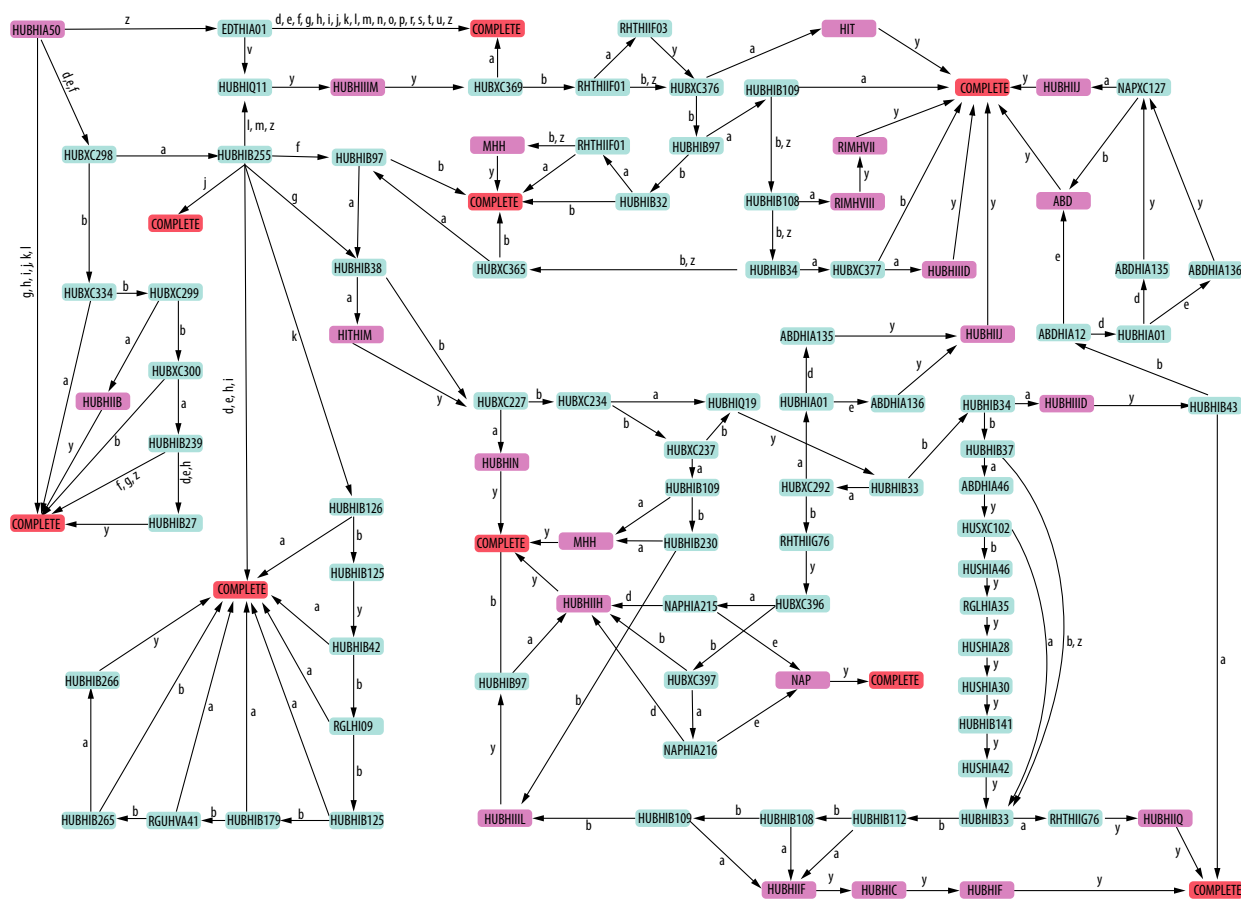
HUBHIA50
z
EDTHIA01
d, e, f, g, h, i, j, k, l, m, n, o, p, r, s, t, u, z
COMPLETE
RHTHIIF03
HIT
v
a
a
y
a
y
HUBHIQ11
y
HUBHIIIM
y
HUBXC369
b
RHTHIIF01
b, z
HUBXC376
a
COMPLETE
y
HUBHIIJ
a
NAPXC127
d,e,f
HUBHIB109
b
a
y
l, m, z
a
HUBXC298
a
HUBHIB255
f
HUBHIB97
MHH
b, z
RHTHIIF01
HUBHIB97
b, z
RIMHVII
y
b
b
y
a
y
b
j
b
a
a
b
y
COMPLETE
COMPLETE
HUBHIB32
HUBHIB108
a
RIMHVIII
ABD
g
b
a
b
b
y
y
b
a
b, z
e
g, h, i, j, k, l
HUBHIB38
HUBXC365
b, z
HUBHIB34
a
HUBXC377
a
HUBHIIID
ABDHIA135
ABDHIA136
HUBXC334
b
HUBXC299
a
b
d
e
a
HITHIM
b
ABDHIA135
y
HUBHIIJ
ABDHIA12
d
HUBHIA01
k
y
a
HUBXC300
d
y
b
y
a
y
HUBXC227
b
HUBXC234
a
HUBHIQ19
HUBHIA01
e
ABDHIA136
HUBHIB34
a
HUBHIIID
y
HUBHIB43
HUBHIIB
a
d, e, h, i
b
b
b
HUBHIB239
a
HUBXC237
y
a
HUBHIB37
y
b
d,e,h
HUBHIN
a
HUBXC292
a
HUBHIB33
a
ABDHIA46
f, g, z
HUBHIB109
y
a
b
y
HUBHIB126
b
HUSXC102
COMPLETE
y
HUBHIB27
y
a
COMPLETE
y
MHH
a
HUBHIB230
RHTHIIG76
b
HUSHIA46
HUBHIB125
a
y
y
COMPLETE
y
a
b
HUBHIIH
d
NAPHIA215
a
HUBXC396
RGLHIA35
y
y
a
b, z
y
HUBHIB42
a
b
e
HUSHIA28
HUBHIB266
b
y
b
b
HUBXC397
NAP
y
COMPLETE
y
a
b
a
a
HUBHIB97
a
HUSHIA30
a
a
RGLHI09
d
y
e
HUBHIB141
a
y
NAPHIA216
y
a
b
HUSHIA42
a
y
HUBHIB265
RGUHVA41
HUBHIB179
b
HUBHIB125
HUBHIIIL
b
HUBHIB109
b
HUBHIB108
b
HUBHIB112
b
HUBHIB33
a
RHTHIIG76
y
HUBHIIQ
y
a
a
a
y
y
y
HUBHIIF
HUBHIC
HUBHIF
COMPLETE